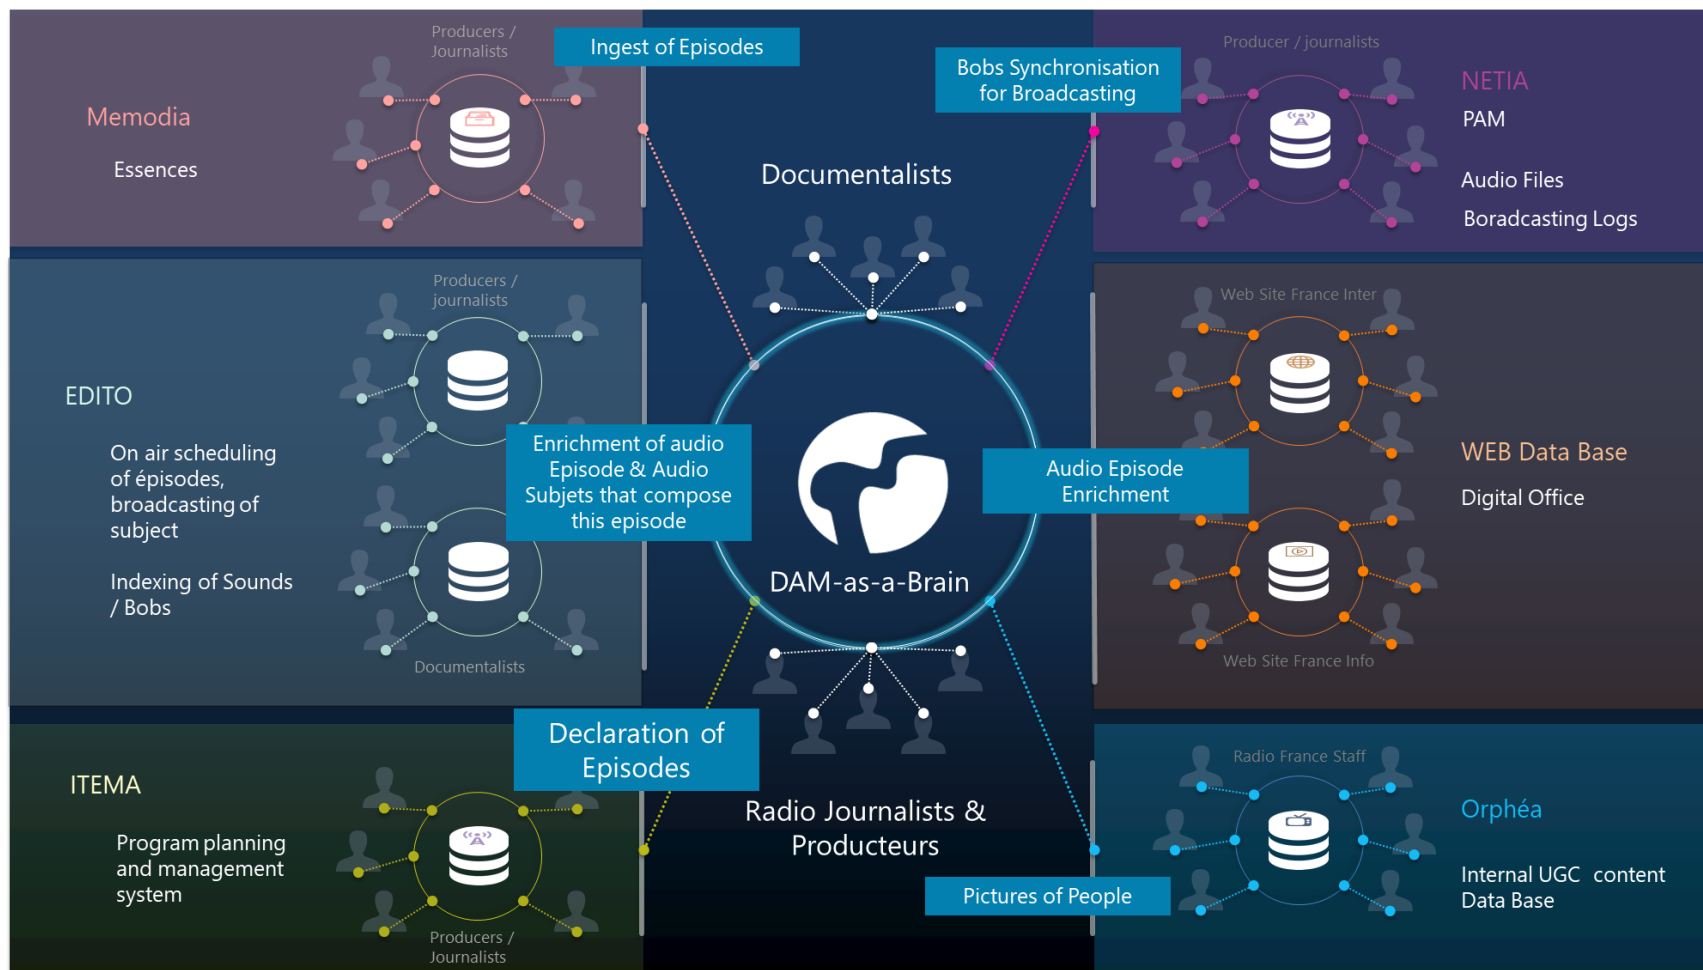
Memodia

Essences

Producers / Journalists

Ingest of Episodes

Documentalists

Bobs Synchronisation for Broadcasting

Producer / journalists

NETIA

PAM

Audio Files

Boradcasting Logs

EDITO

On air scheduling of épisodes, broadcasting of subject

Indexing of Sounds / Bobs

Producers / journalists

Documentalists

Enrichment of audio Episode & Audio Subjets that compose this episode

DAM-as-a-Brain

Audio Episode Enrichment

Web Site France Inter

WEB Data Base

Digital Office

Web Site France Info

ITEMA

Program planning and management system

Producers / Journalists

Declaration of Episodes

Radio Journalists & Producteurs

Pictures of People

Radio France Staff

Orphéa

Internal UGC content Data Base